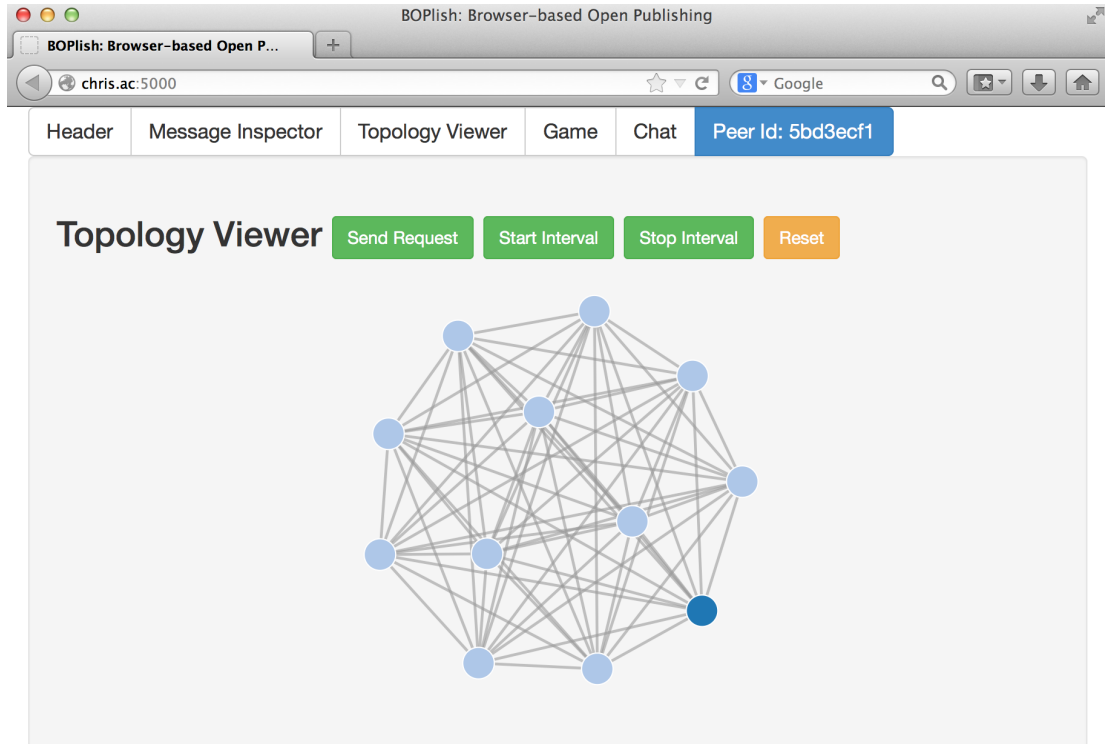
BOPlish: Browser-based Open Publishing

BOPlish: Browser-based Open P...

chris.ac:5000

Google

Header | Message Inspector | Topology Viewer | Game | Chat | Peer Id: 5bd3ecf1

Topology Viewer

Send Request

Start Interval

Stop Interval

Reset